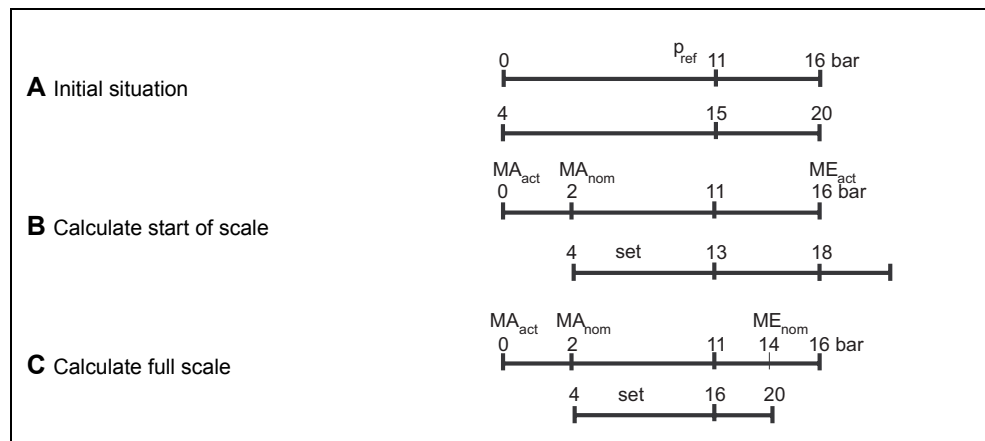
**A** Initial situation

0 $p_{ref}$ 11 16 bar

4 15 20

**B** Calculate start of scale

$MA_{act}$ $MA_{nom}$ $ME_{act}$

0 2 11 16 bar

4 set 13 18

**C** Calculate full scale

$MA_{act}$ $MA_{nom}$ $ME_{nom}$

0 2 11 14 16 bar

4 set 16 20